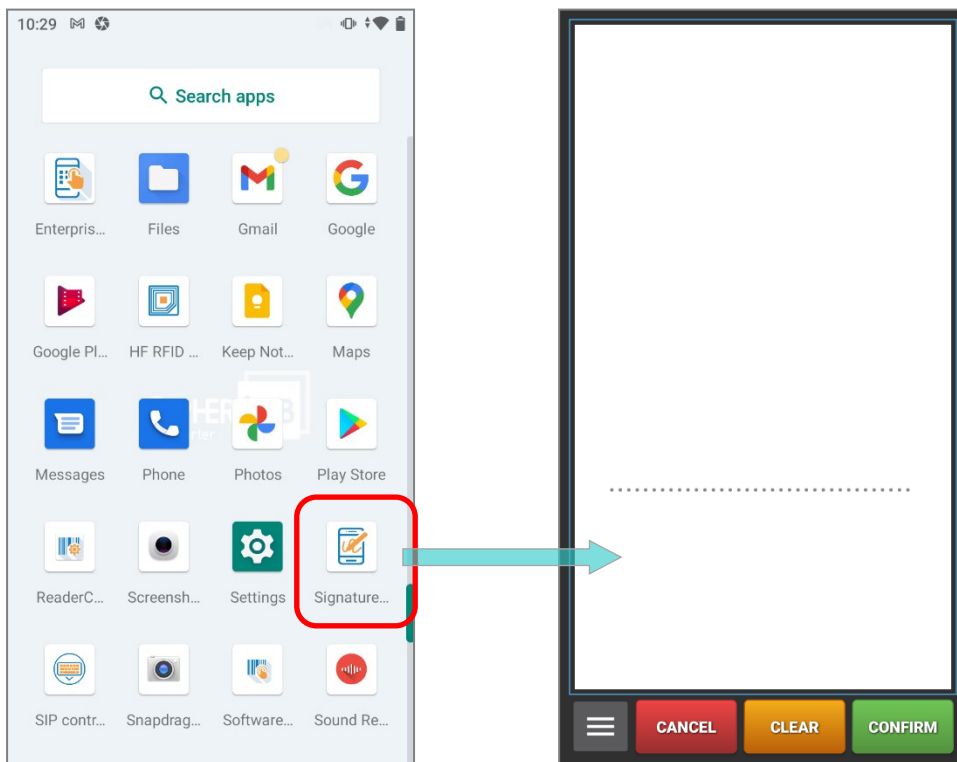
10:29

Search apps

Enterpris...
Files
Gmail
Google

Google Pl...
HF RFID ...
Keep Not...
Maps

Messages
Phone
Photos
Play Store

ReaderC...
Screensh...
Settings
Signature...

SIP contr...
Snapdrag...
Software...
Sound Re...

CANCEL
CLEAR
CONFIRM